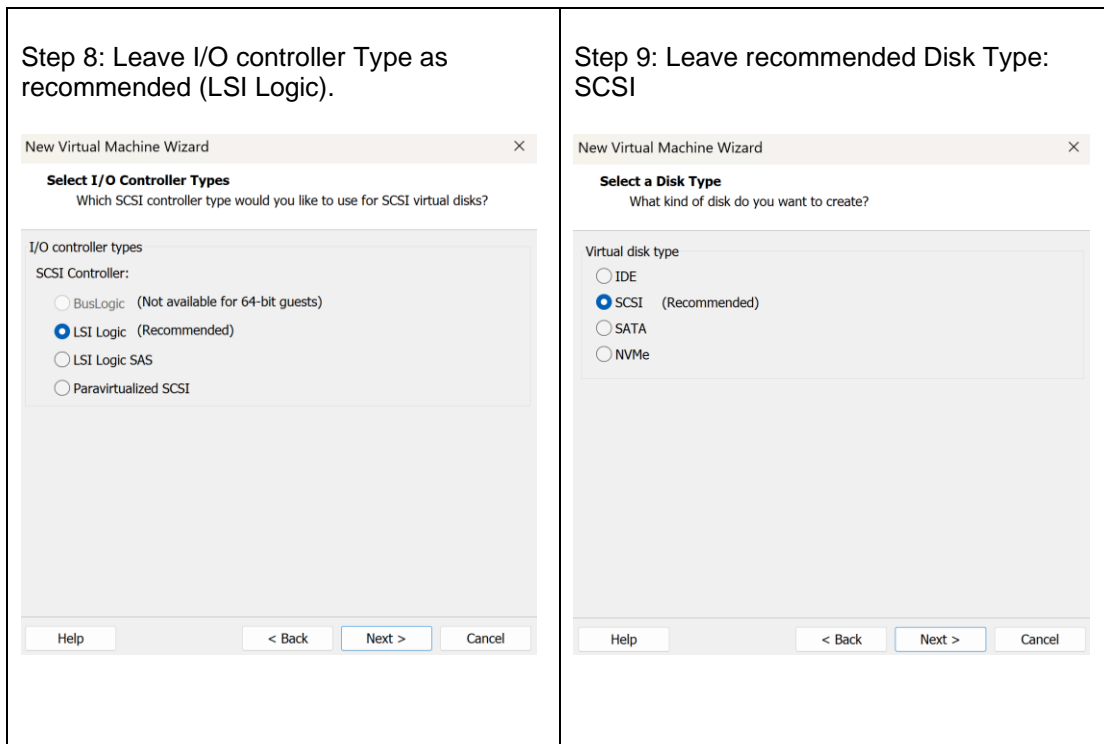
Step 8: Leave I/O controller Type as recommended (LSI Logic).

New Virtual Machine Wizard ×

**Select I/O Controller Types**
Which SCSI controller type would you like to use for SCSI virtual disks?

I/O controller types
SCSI Controller:
BusLogic (Not available for 64-bit guests)
LSI Logic (Recommended)
LSI Logic SAS
Paravirtualized SCSI

Help | < Back | Next > | Cancel

Step 9: Leave recommended Disk Type: SCSI

New Virtual Machine Wizard ×

**Select a Disk Type**
What kind of disk do you want to create?

Virtual disk type
IDE
SCSI (Recommended)
SATA
NVMe

Help | < Back | Next > | Cancel